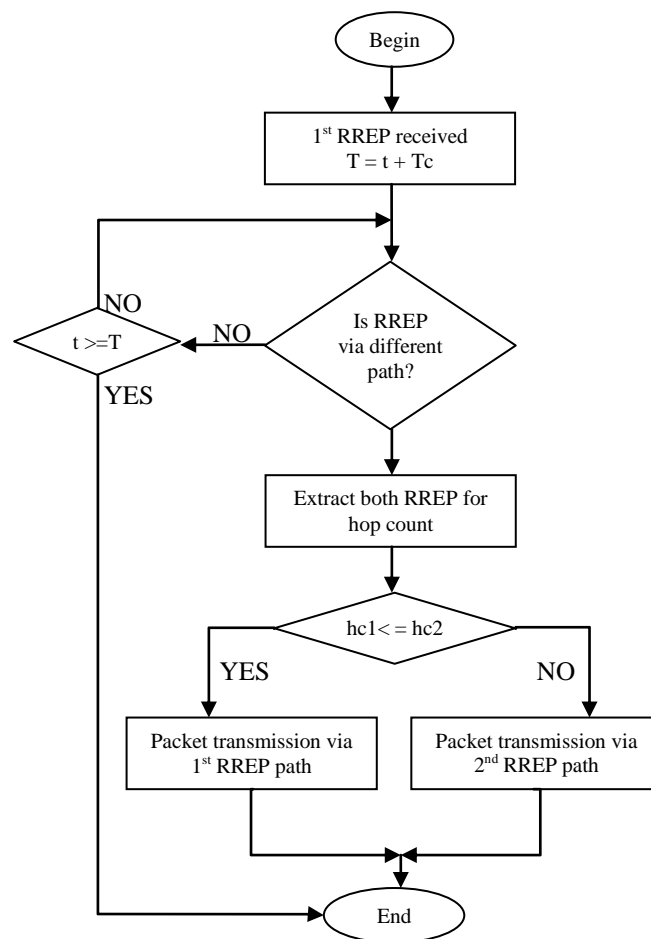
Begin

1$^{st}$ RREP received
T = t + Tc

Is RREP via different path?

NO

t >=T

NO

YES

Extract both RREP for hop count

hc1< = hc2

YES

NO

Packet transmission via 1$^{st}$ RREP path

Packet transmission via 2$^{nd}$ RREP path

End